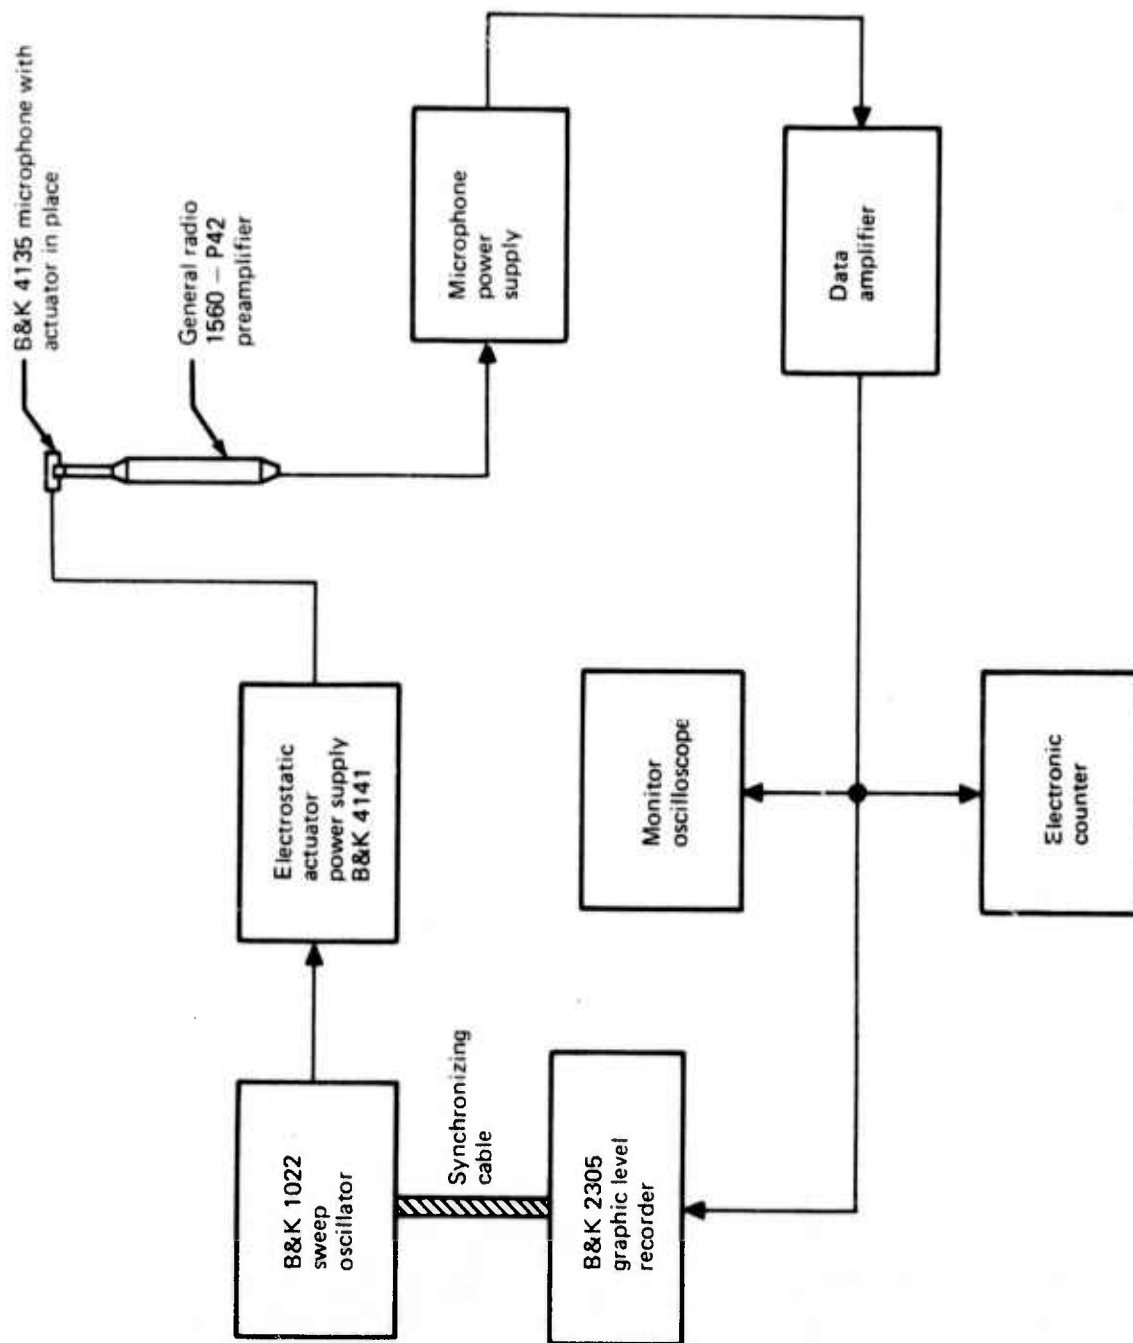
B&K 4135 microphone with actuator in place

General radio 1560 – P42 preamplifier

Microphone power supply

Data amplifier

Electrostatic actuator power supply B&K 4141

Monitor oscilloscope

Electronic counter

B&K 1022 sweep oscillator

Synchronizing cable

B&K 2305 graphic level recorder